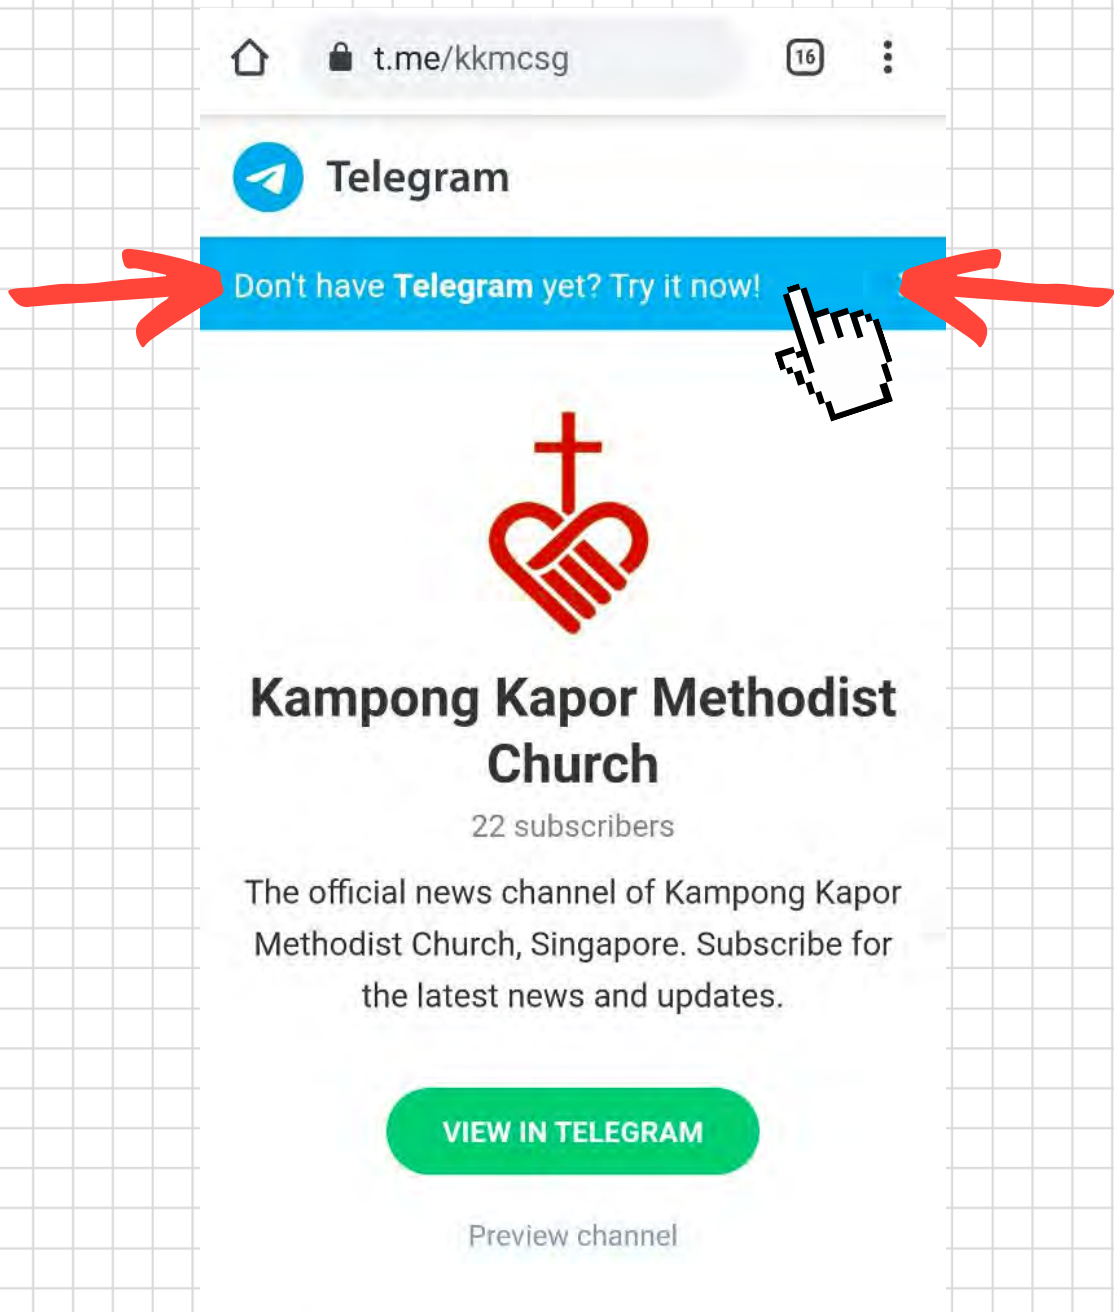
t.me/kkmcsg

16

Telegram

Don't have Telegram yet? Try it now!

Kampong Kapor Methodist Church

22 subscribers

The official news channel of Kampong Kapor Methodist Church, Singapore. Subscribe for the latest news and updates.

VIEW IN TELEGRAM

Preview channel